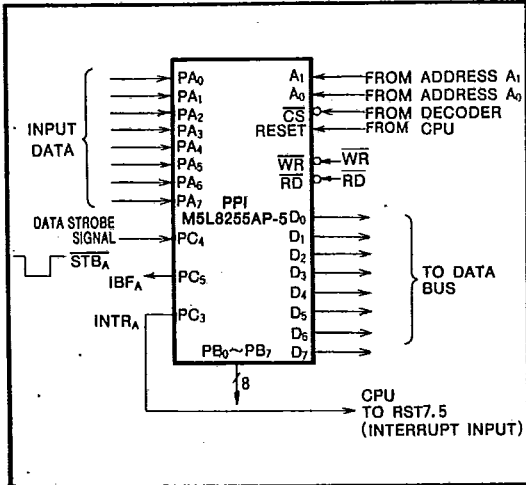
INPUT DATA

$PA_0$
$PA_1$
$PA_2$
$PA_3$
$PA_4$
$PA_5$
$PA_6$
$PA_7$

$A_1$ FROM ADDRESS $A_1$
$A_0$ FROM ADDRESS $A_0$
$\overline{CS}$ FROM DECODER
RESET FROM CPU
$\overline{WR}$ $\overline{WR}$
$\overline{RD}$ $\overline{RD}$

PPI
M5L8255AP-5

DATA STROBE SIGNAL $PC_4$
$\overline{STB_A}$
$IBF_A$ $PC_5$
$INTR_A$ $PC_3$

$D_0$
$D_1$
$D_2$
$D_3$
$D_4$
$D_5$
$D_6$
$D_7$

TO DATA BUS

$PB_0$~$PB_7$
8

CPU
TO RST7.5
(INTERRUPT INPUT)